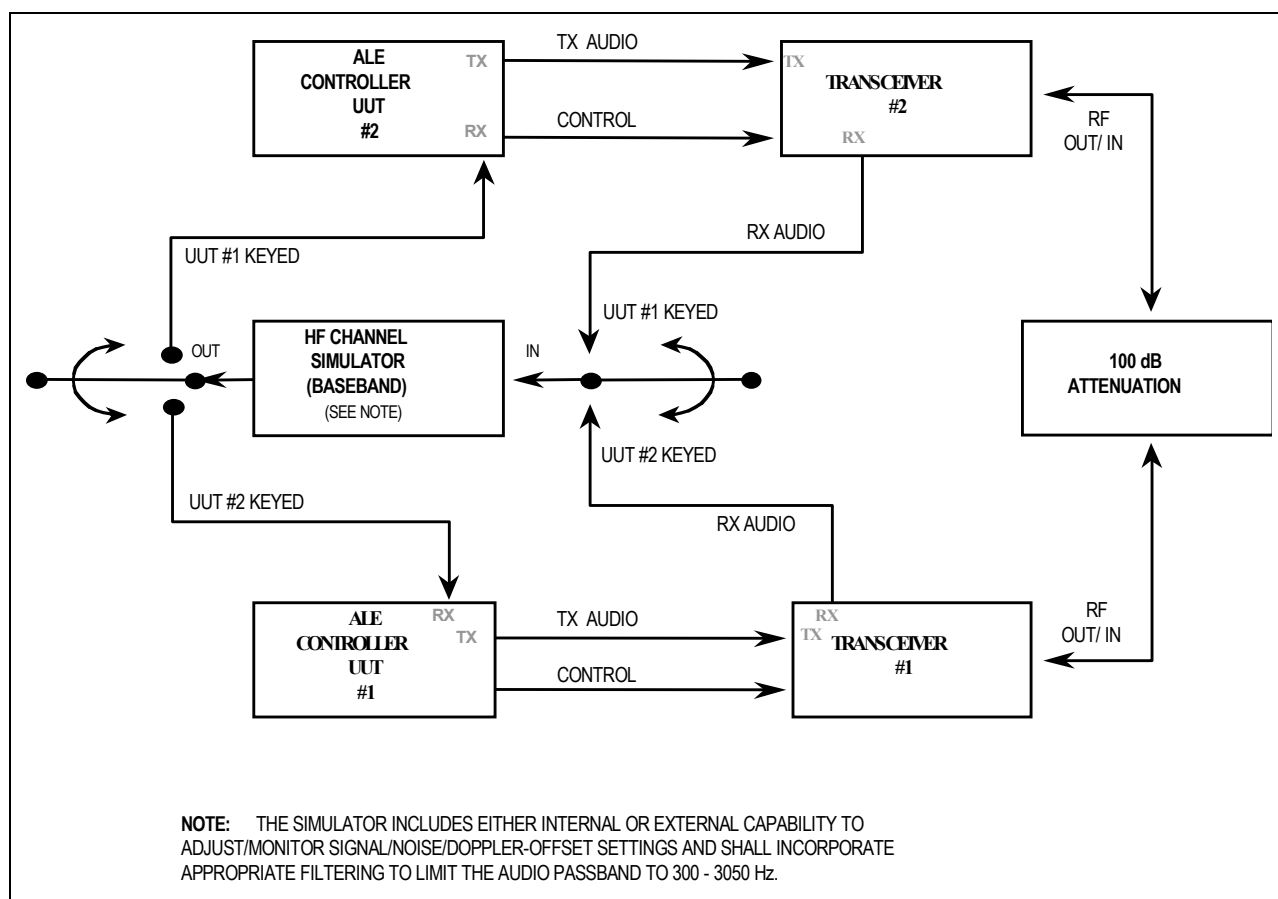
ALE CONTROLLER UUT #2

TX

RX

TX AUDIO

CONTROL

TX

TRANSCEIVER #2

RX

RF OUT/ IN

RX AUDIO

UUT #1 KEYED

UUT #1 KEYED

OUT

HF CHANNEL SIMULATOR (BASEBAND) (SEE NOTE)

IN

100 dB ATTENUATION

UUT #2 KEYED

UUT #2 KEYED

RX AUDIO

ALE CONTROLLER UUT #1

RX

TX

TX AUDIO

CONTROL

RX

TX

TRANSCEIVER #1

RF OUT/ IN

NOTE: THE SIMULATOR INCLUDES EITHER INTERNAL OR EXTERNAL CAPABILITY TO ADJUST/MONITOR SIGNAL/NOISE/DOPPLER-OFFSET SETTINGS AND SHALL INCORPORATE APPROPRIATE FILTERING TO LIMIT THE AUDIO PASSBAND TO 300 - 3050 Hz.